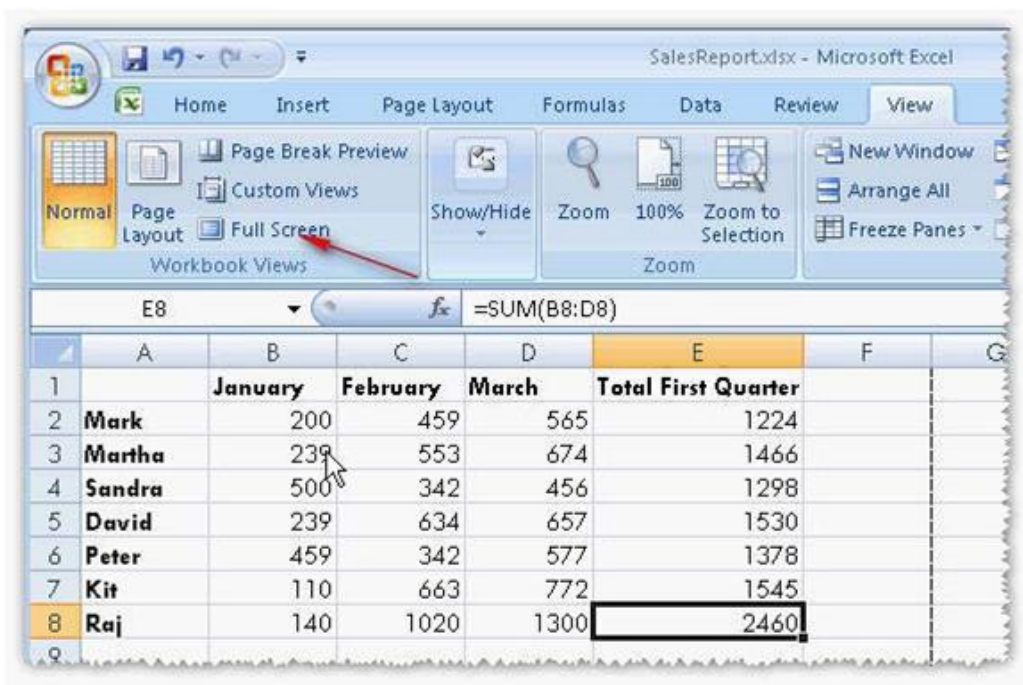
SalesReport.xlsx - Microsoft Excel

Home Insert Page Layout Formulas Data Review View

Normal Page Layout Page Break Preview Custom Views Full Screen Workbook Views

Show/Hide

Zoom 100% Zoom to Selection Zoom

New Window Arrange All Freeze Panes

E8 $f_x$ =SUM(B8:D8)

| | A | B | C | D | E | F | G |
|---|---|---|---|---|---|---|---|
| 1 | | January | February | March | Total First Quarter | | |
| 2 | Mark | 200 | 459 | 565 | 1224 | | |
| 3 | Martha | 239 | 553 | 674 | 1466 | | |
| 4 | Sandra | 500 | 342 | 456 | 1298 | | |
| 5 | David | 239 | 634 | 657 | 1530 | | |
| 6 | Peter | 459 | 342 | 577 | 1378 | | |
| 7 | Kit | 110 | 663 | 772 | 1545 | | |
| 8 | Raj | 140 | 1020 | 1300 | 2460 | | |
| 9 | | | | | | | |